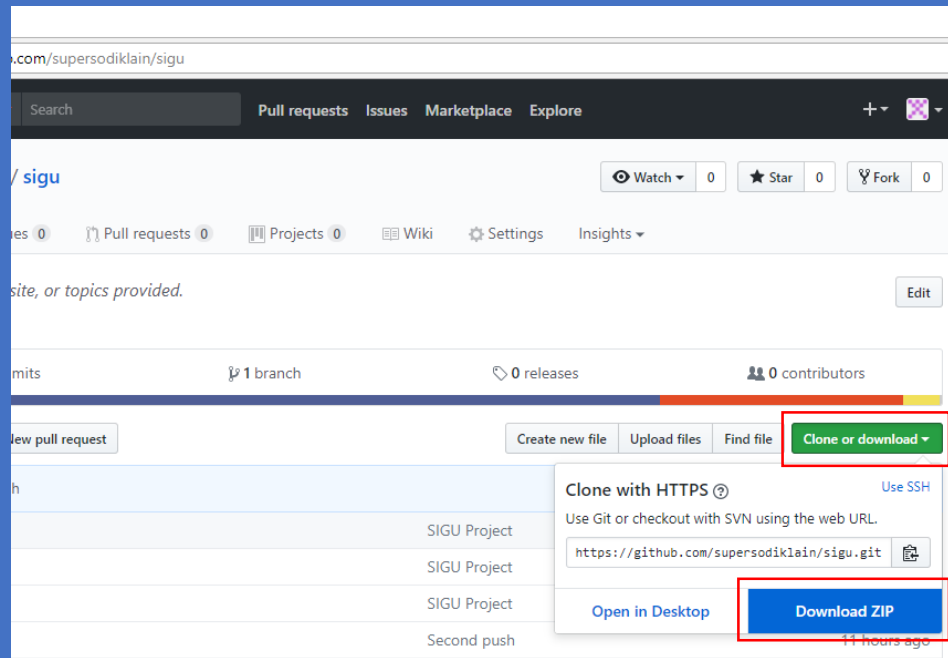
.com/supersodiklain/sigu

Search

Pull requests Issues Marketplace Explore

+

/ sigu

Watch 0 Star 0 Fork 0

ues 0 Pull requests 0 Projects 0 Wiki Settings Insights

site, or topics provided.

Edit

mits 1 branch 0 releases 0 contributors

New pull request

Create new file Upload files Find file Clone or download

h

Clone with HTTPS

Use SSH

Use Git or checkout with SVN using the web URL.

https://github.com/supersodiklain/sigu.git

SIGU Project
SIGU Project
SIGU Project
Second push

Open in Desktop

Download ZIP

11 hours ago